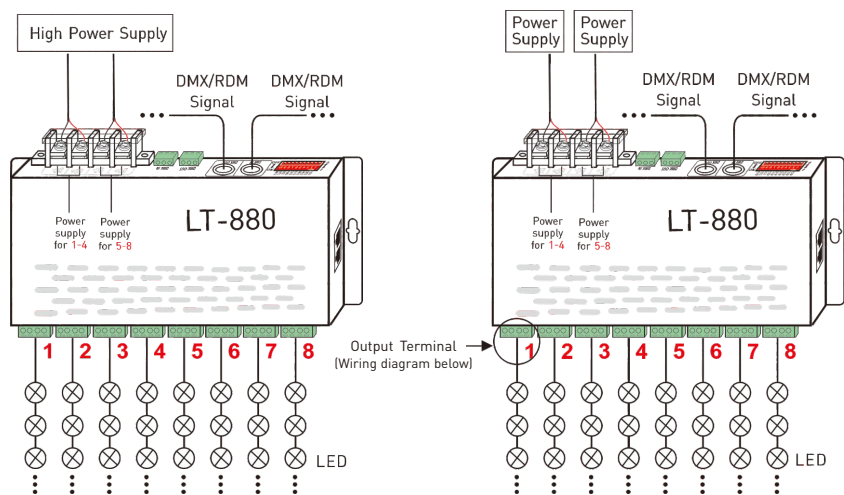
High Power Supply

DMX/RDM Signal

DMX/RDM Signal

Power supply for 1-4

Power supply for 5-8

LT-880

1 2 3 4 5 6 7 8

LED

Power Supply

Power Supply

DMX/RDM Signal

DMX/RDM Signal

Power supply for 1-4

Power supply for 5-8

LT-880

Output Terminal
(Wiring diagram below)

1 2 3 4 5 6 7 8

LED